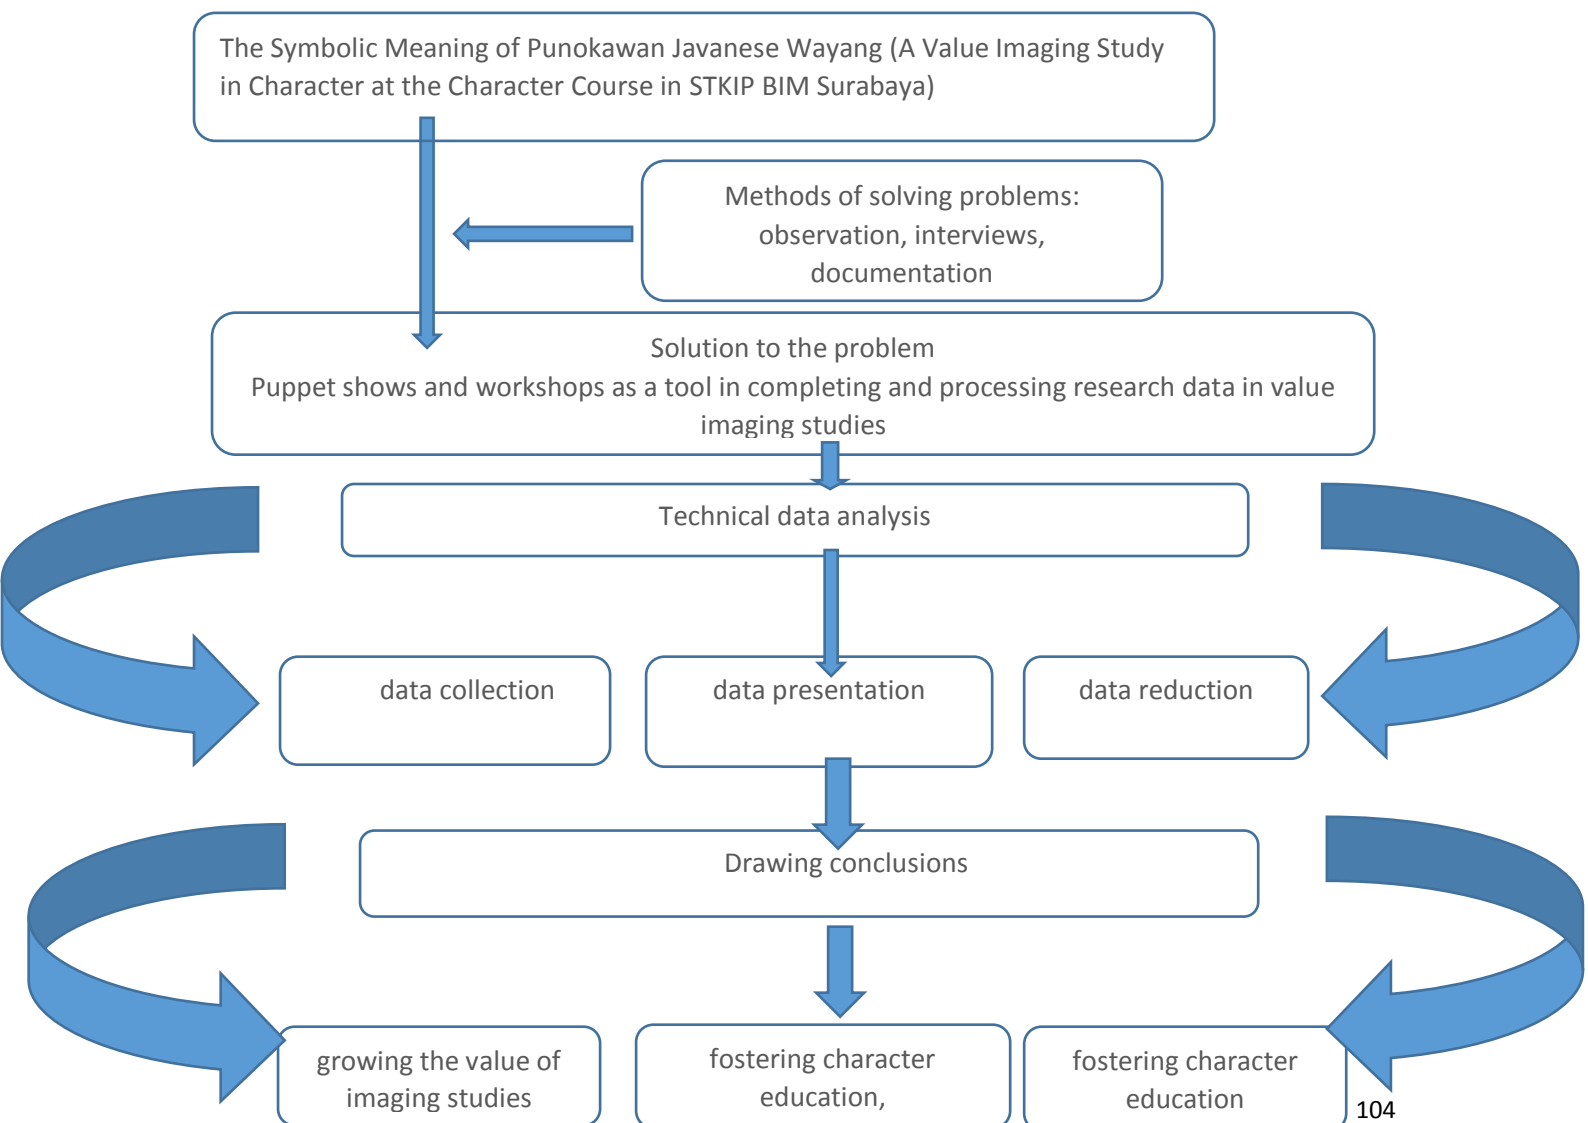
The Symbolic Meaning of Punokawan Javanese Wayang (A Value Imaging Study in Character at the Character Course in STKIP BIM Surabaya)

Methods of solving problems: observation, interviews, documentation

Solution to the problem
Puppet shows and workshops as a tool in completing and processing research data in value imaging studies

Technical data analysis

data collection

data presentation

data reduction

Drawing conclusions

growing the value of imaging studies

fostering character education,

fostering character education

104